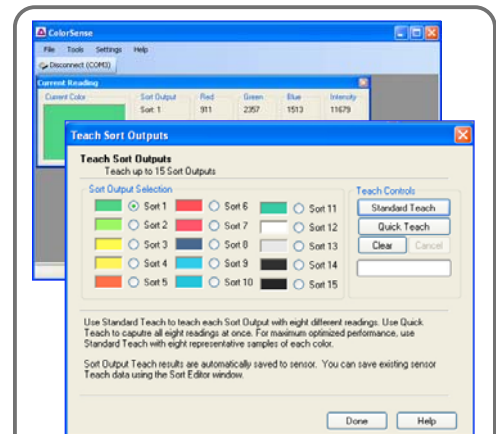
ColorSense

File Tools Settings Help

Disconnect (COM3)

Current Reading

| Current Color | Sort Output | Red | Green | Blue | Intensity |
|---|---|---|---|---|---|
| | Sort 1 | 911 | 2357 | 1513 | 11679 |

Teach Sort Outputs

Teach Sort Outputs
Teach up to 15 Sort Outputs

Sort Output Selection

Sort 1
Sort 2
Sort 3
Sort 4
Sort 5
Sort 6
Sort 7
Sort 8
Sort 9
Sort 10
Sort 11
Sort 12
Sort 13
Sort 14
Sort 15

Teach Controls

Standard Teach
Quick Teach
Clear
Cancel

Use Standard Teach to teach each Sort Output with eight different readings. Use Quick Teach to caputre all eight readings at once. For maximum optimized performance, use Standard Teach with eight representative samples of each color.

Sort Output Teach results are automatically saved to sensor. You can save existing sensor Teach data using the Sort Editor window.

Done
Help